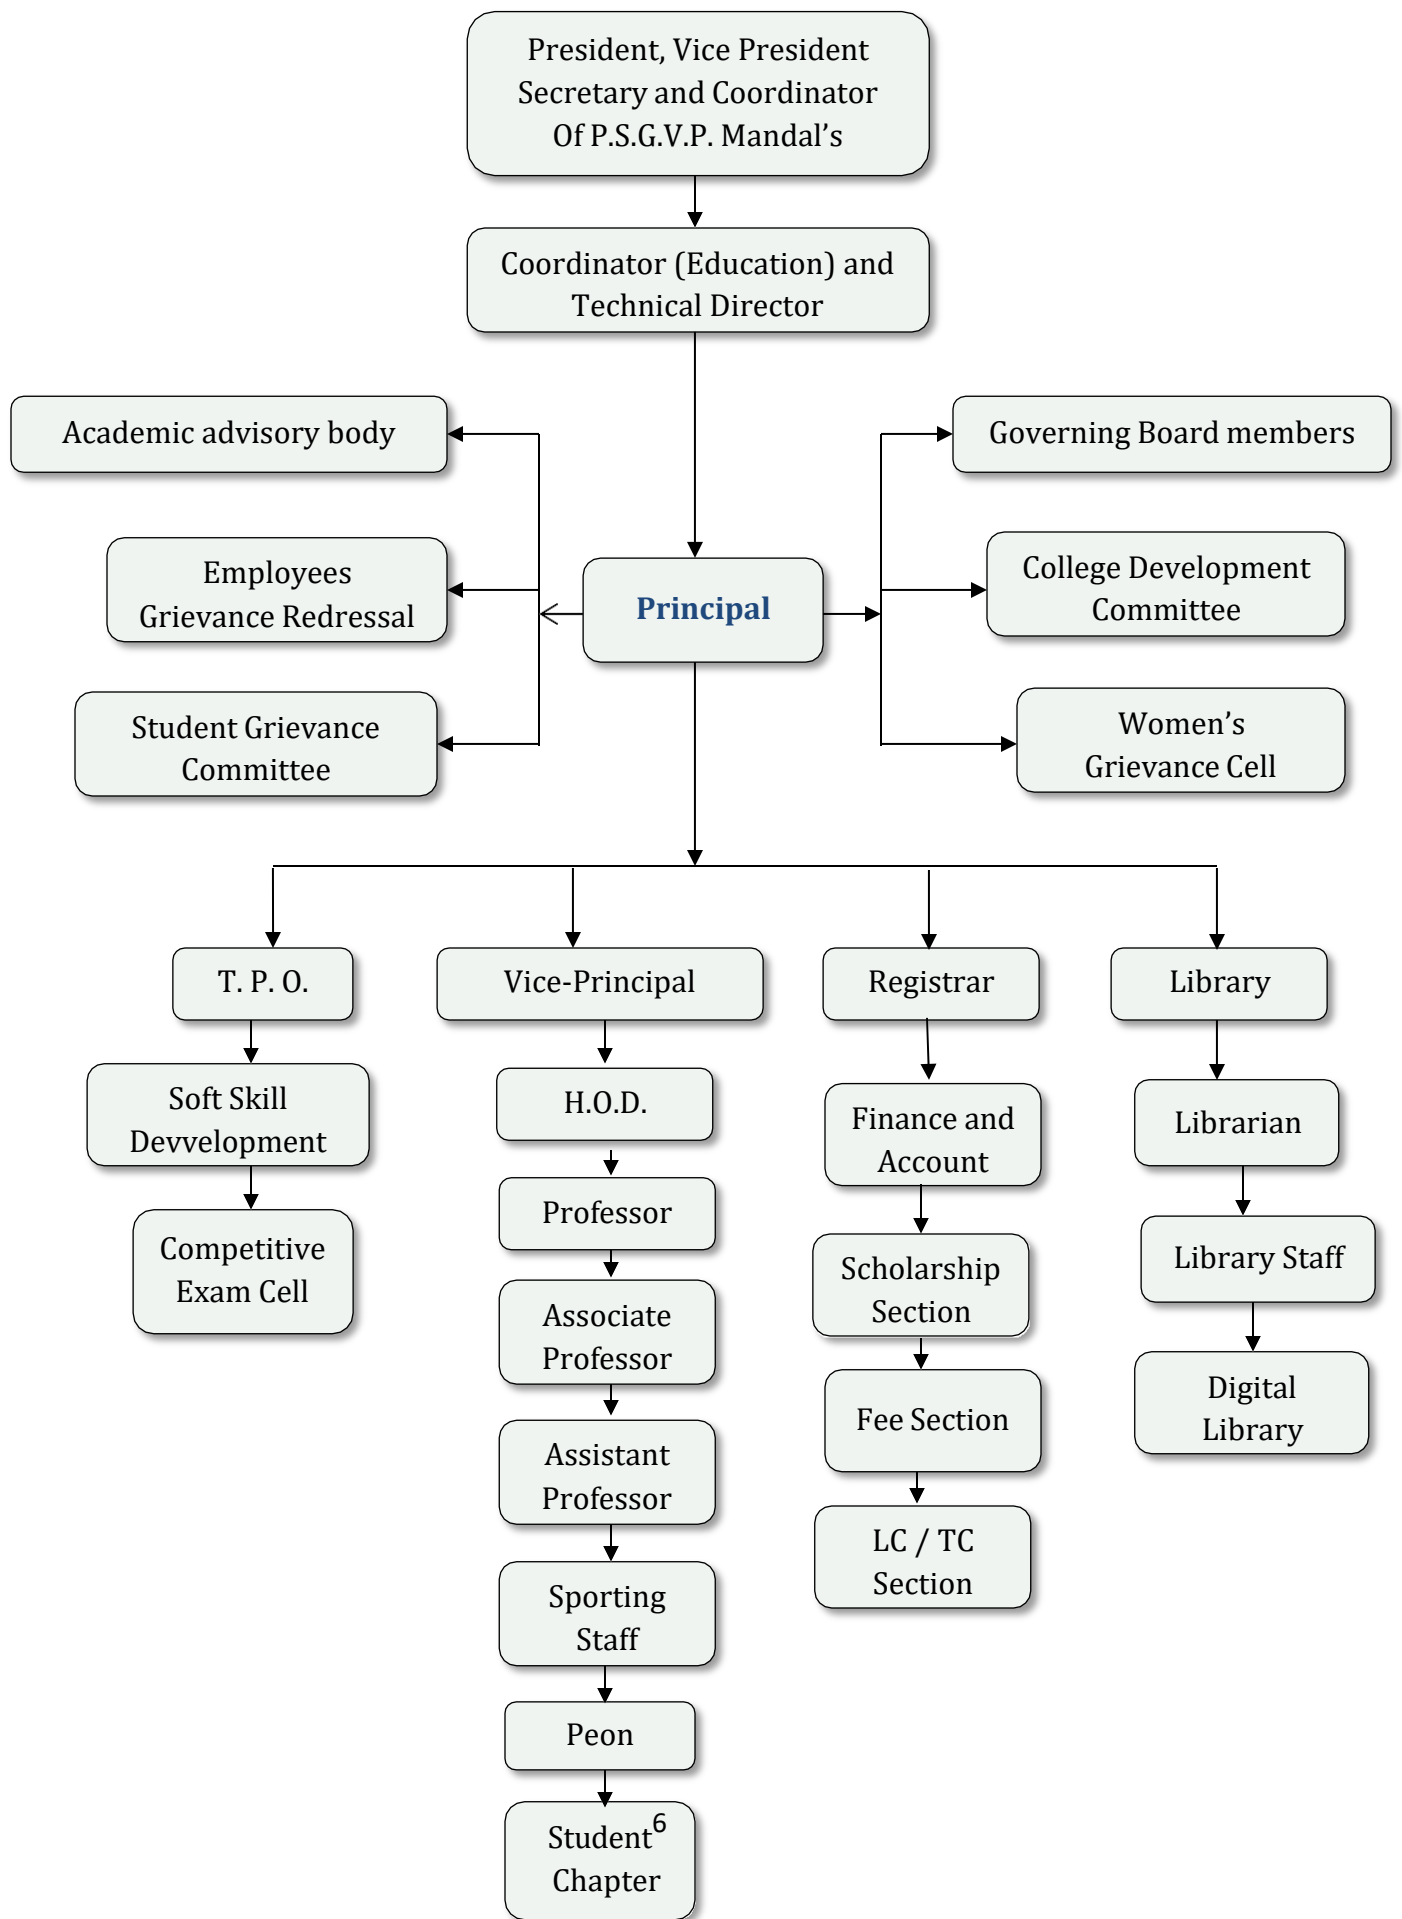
President, Vice President Secretary and Coordinator Of P.S.G.V.P. Mandal's

Coordinator (Education) and Technical Director

Academic advisory body

Employees Grievance Redressal

Student Grievance Committee

Principal

Governing Board members

College Development Committee

Women's Grievance Cell

T. P. O.

Soft Skill Devvelopment

Competitive Exam Cell

Vice-Principal

H.O.D.

Professor

Associate Professor

Assistant Professor

Sporting Staff

Peon

Student$^6$ Chapter

Registrar

Finance and Account

Scholarship Section

Fee Section

LC / TC Section

Library

Librarian

Library Staff

Digital Library